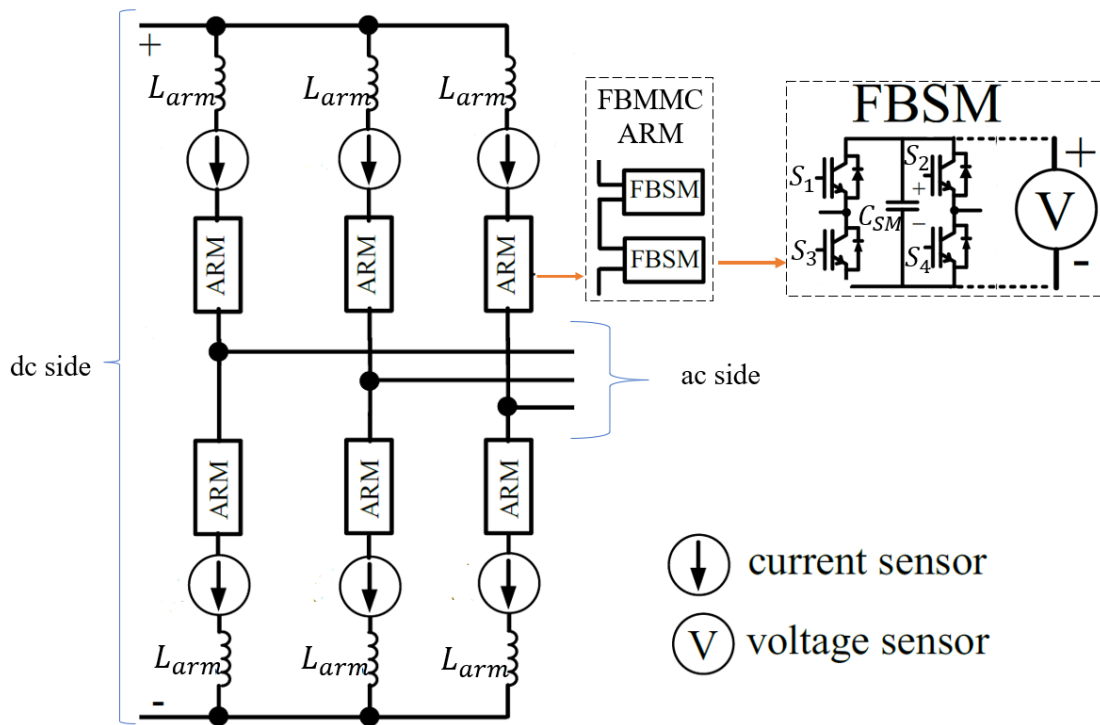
+

$L_{arm}$ $L_{arm}$ $L_{arm}$

ARM ARM ARM

FBMMC ARM

FBSM

FBSM

FBSM

$S_1$ $S_2$ + $C_{SM}$ − $S_3$ $S_4$

+ V -

dc side

ac side

ARM ARM ARM

current sensor

V voltage sensor

$L_{arm}$ $L_{arm}$ $L_{arm}$

-